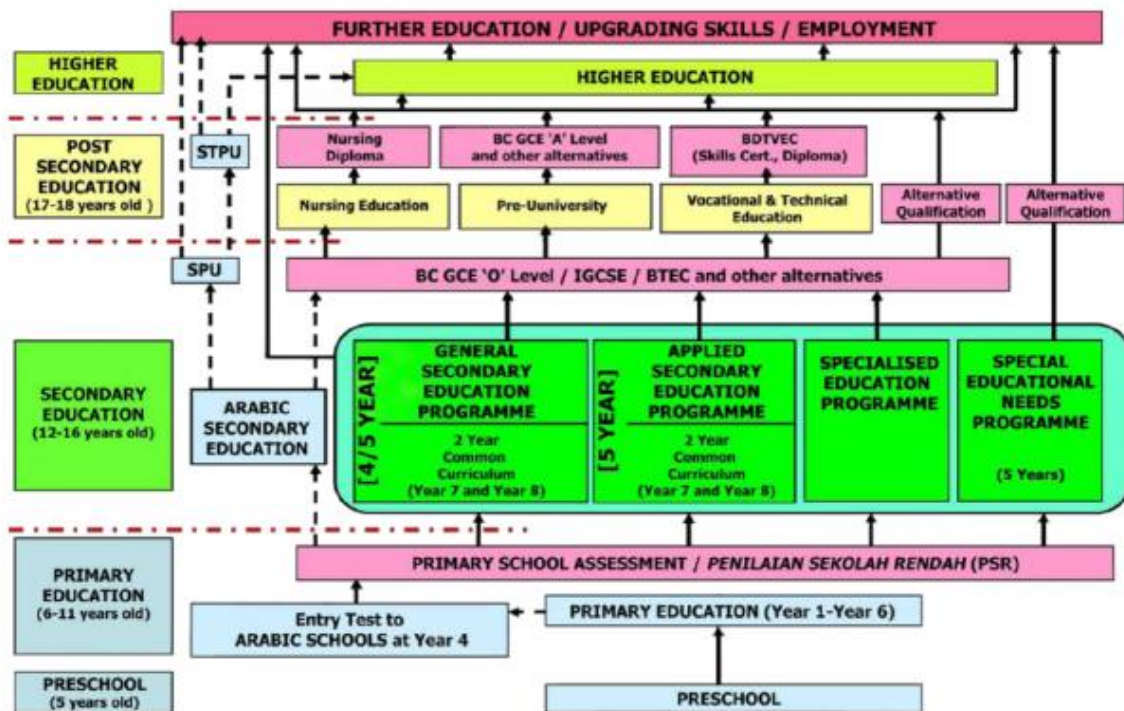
FURTHER EDUCATION / UPGRADING SKILLS / EMPLOYMENT

HIGHER EDUCATION

HIGHER EDUCATION

POST SECONDARY EDUCATION (17-18 years old )

STPU

Nursing Diploma

BC GCE 'A' Level and other alternatives

BDTVEC (Skills Cert., Diploma)

Nursing Education

Pre-Uuniversity

Vocational & Technical Education

Alternative Qualification

Alternative Qualification

SPU

BC GCE 'O' Level / IGCSE / BTEC and other alternatives

SECONDARY EDUCATION (12-16 years old)

ARABIC SECONDARY EDUCATION

[4/5 YEAR]

GENERAL SECONDARY EDUCATION PROGRAMME

2 Year Common Curriculum (Year 7 and Year 8)

[5 YEAR]

APPLIED SECONDARY EDUCATION PROGRAMME

2 Year Common Curriculum (Year 7 and Year 8)

SPECIALISED EDUCATION PROGRAMME

SPECIAL EDUCATIONAL NEEDS PROGRAMME

(5 Years)

PRIMARY EDUCATION (6-11 years old)

PRIMARY SCHOOL ASSESSMENT / PENILAIAN SEKOLAH RENDAH (PSR)

Entry Test to ARABIC SCHOOLS at Year 4

PRIMARY EDUCATION (Year 1-Year 6)

PRESCHOOL (5 years old)

PRESCHOOL